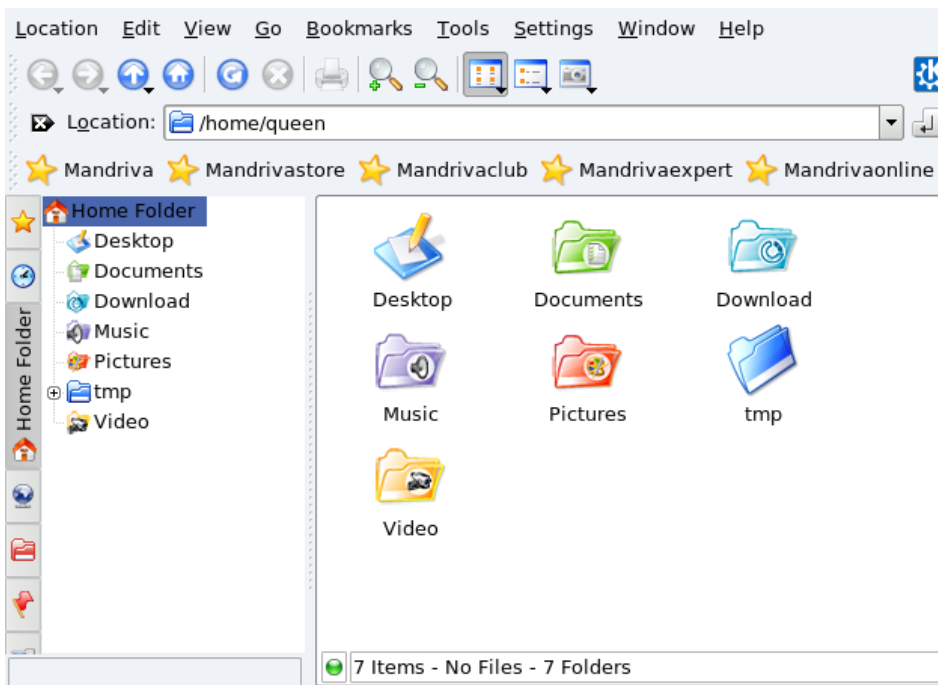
Location Edit View Go Bookmarks Tools Settings Window Help

Location: /home/queen

Mandriva Mandrivastore Mandrivaclub Mandrivaexpert Mandrivaonline

Home Folder

Home Folder
Desktop
Documents
Download
Music
Pictures
tmp
Video

Desktop
Documents
Download
Music
Pictures
tmp
Video

7 Items - No Files - 7 Folders